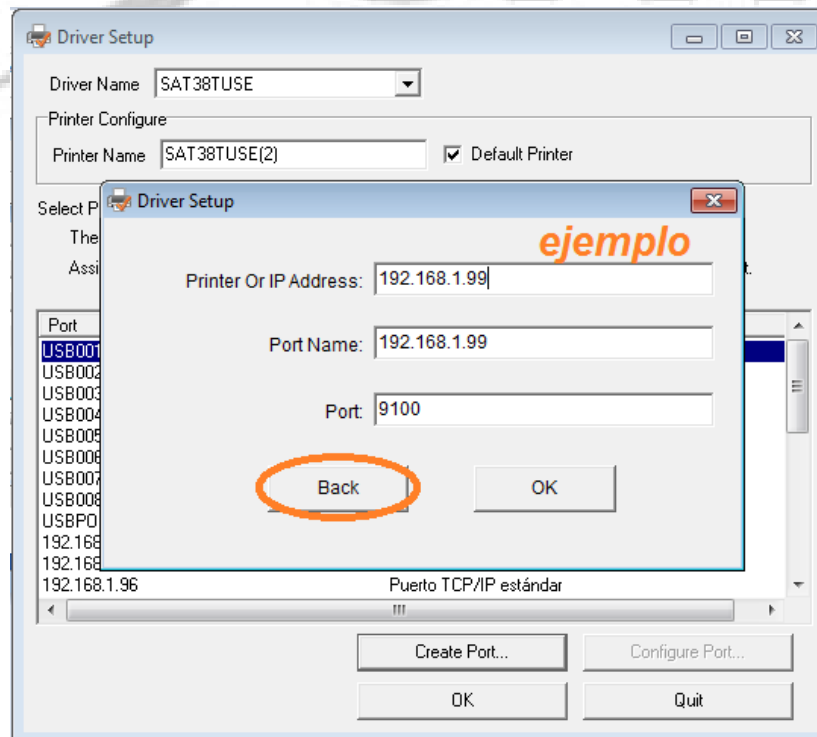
Driver Setup

Driver Name SAT38TUSE

Printer Configure

Printer Name SAT38TUSE(2)

Default Printer

Select P

The

Assi

t.

Port

USB001
USB002
USB003
USB004
USB005
USB006
USB007
USB008
USBPO
192.168
192.168
192.168.1.96 Puerto TCP/IP estándar

Driver Setup

ejemplo

Printer Or IP Address: 192.168.1.99

Port Name: 192.168.1.99

Port: 9100

Back

OK

Create Port...

Configure Port...

OK

Quit